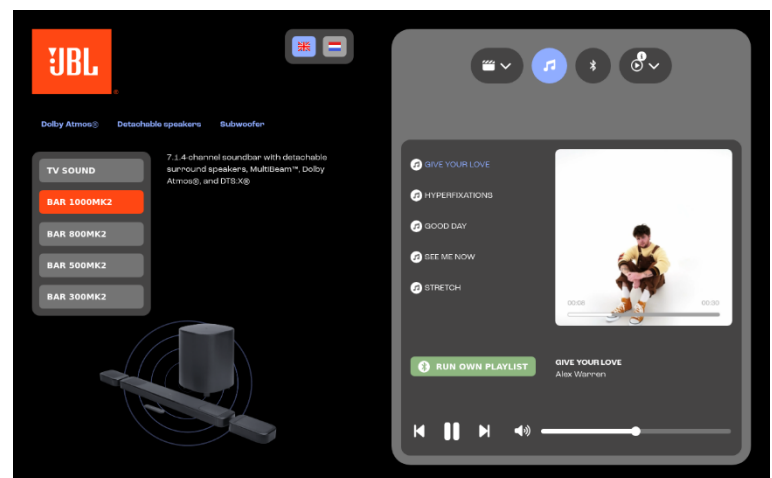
JBL

Dolby Atmos® Detachable speakers Subwoofer

TV SOUND
BAR 1000MK2
BAR 800MK2
BAR 500MK2
BAR 300MK2

7.1.4-channel soundbar with detachable surround speakers, MultiBeam™, Dolby Atmos®, and DTS:X®

GIVE YOUR LOVE
HYPERFIXATIONS
GOOD DAY
SEE ME NOW
STRETCH

00:06
00:30

RUN OWN PLAYLIST

GIVE YOUR LOVE
Alex Warren